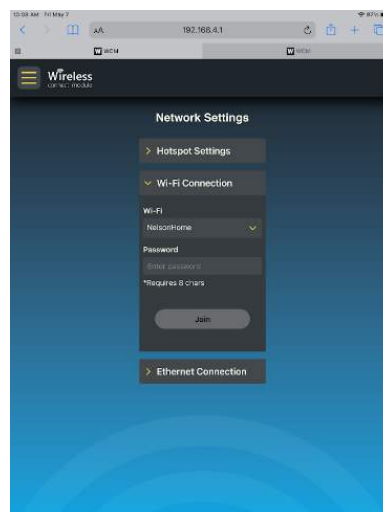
10:08 AM Fri May 7

AA 192.168.4.1

WCM

WCM

Wireless
connect module

Network Settings

> Hotspot Settings

Wi-Fi Connection

Wi-Fi

NelsonHome

Password

Enter password

*Requires 8 chars

Join

> Ethernet Connection